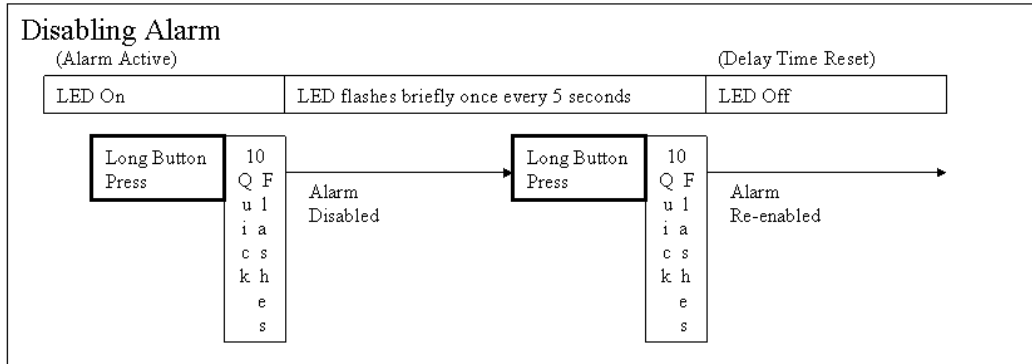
Disabling Alarm

(Alarm Active)

(Delay Time Reset)

| LED On | LED flashes briefly once every 5 seconds | LED Off |
|---|---|---|

Long Button Press

10 Quick Flashes

Alarm Disabled

Long Button Press

10 Quick Flashes

Alarm Re-enabled